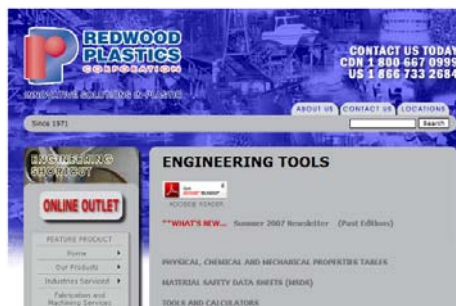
REDWOOD PLASTICS CORPORATION

INNOVATIVE SOLUTIONS IN PLASTIC

CONTACT US TODAY
CDN 1 800 667 0999
US 1 866 733 2684

ABOUT US
CONTACT US
LOCATIONS

Since 1971

Search

ENGINEERING SHORTCUT

ONLINE OUTLET

FEATURE PRODUCT

Home

Our Products

Industries Serviced

Fabrication and Machining Services

ENGINEERING TOOLS

Get ADOBE READER

ADOBE READER

**WHAT'S NEW... Summer 2007 Newsletter (Past Editions)

PHYSICAL, CHEMICAL AND MECHANICAL PROPERTIES TABLES

MATERIAL SAFETY DATA SHEETS (MSDS)

TOOLS AND CALCULATORS